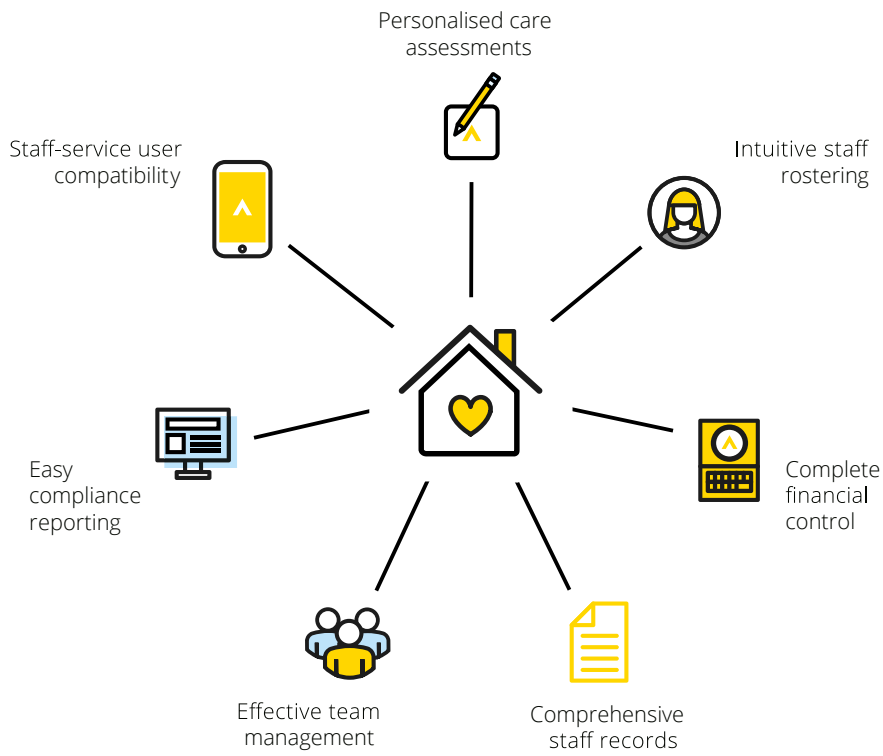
Personalised care assessments

Staff-service user compatibility

Intuitive staff rostering

Easy compliance reporting

Complete financial control

Effective team management

Comprehensive staff records